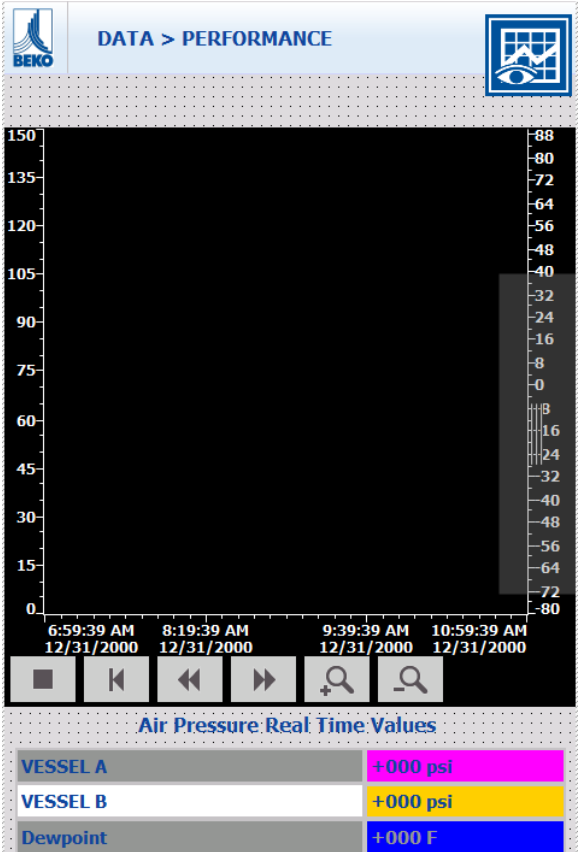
BEKO

DATA > PERFORMANCE

150
135
120
105
90
75
60
45
30
15
0

88
80
72
64
56
48
40
32
24
16
8
0
-8
-16
-24
-32
-40
-48
-56
-64
-72
-80

6:59:39 AM 12/31/2000
8:19:39 AM 12/31/2000
9:39:39 AM 12/31/2000
10:59:39 AM 12/31/2000

Air Pressure Real Time Values

| VESSEL A | +000 psi |
|---|---|
| VESSEL B | +000 psi |
| Dewpoint | +000 F |